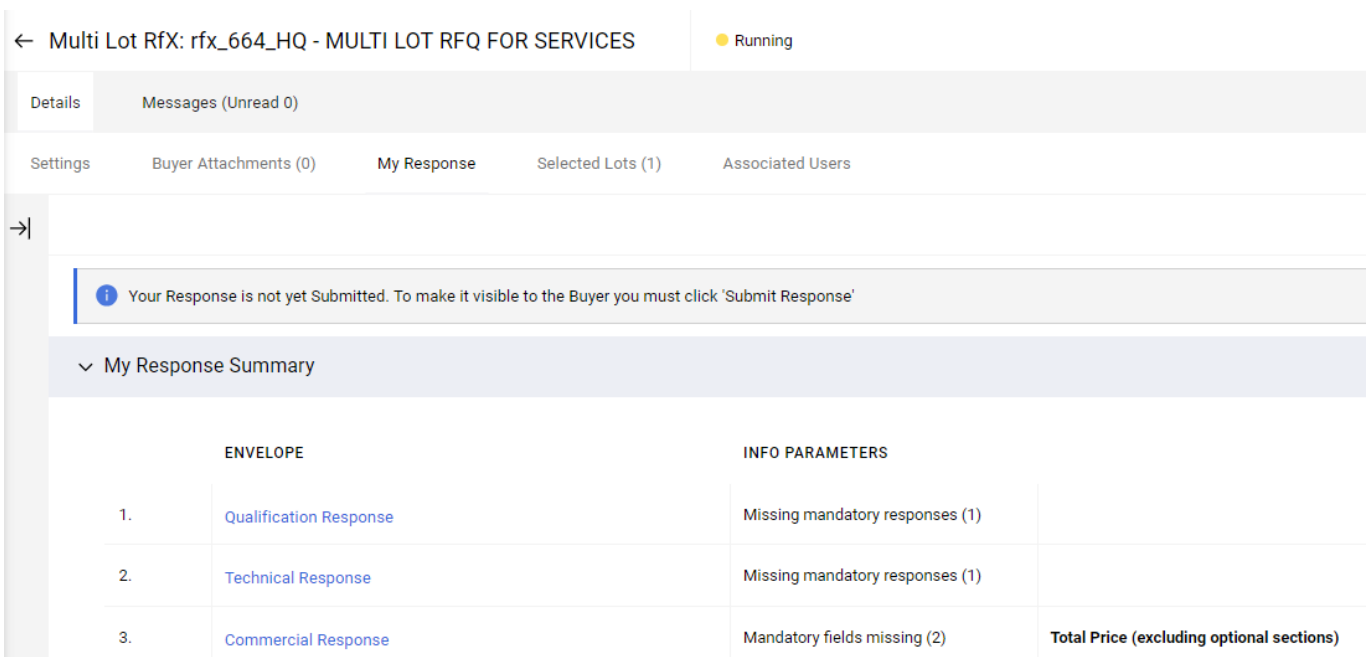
← Multi Lot RfX: rfx_664_HQ - MULTI LOT RFQ FOR SERVICES

Running

Details

Messages (Unread 0)

Settings

Buyer Attachments (0)

My Response

Selected Lots (1)

Associated Users

Your Response is not yet Submitted. To make it visible to the Buyer you must click 'Submit Response'

My Response Summary

| | ENVELOPE | INFO PARAMETERS | |
|---|---|---|---|
| 1. | Qualification Response | Missing mandatory responses (1) | |
| 2. | Technical Response | Missing mandatory responses (1) | |
| 3. | Commercial Response | Mandatory fields missing (2) | Total Price (excluding optional sections) |